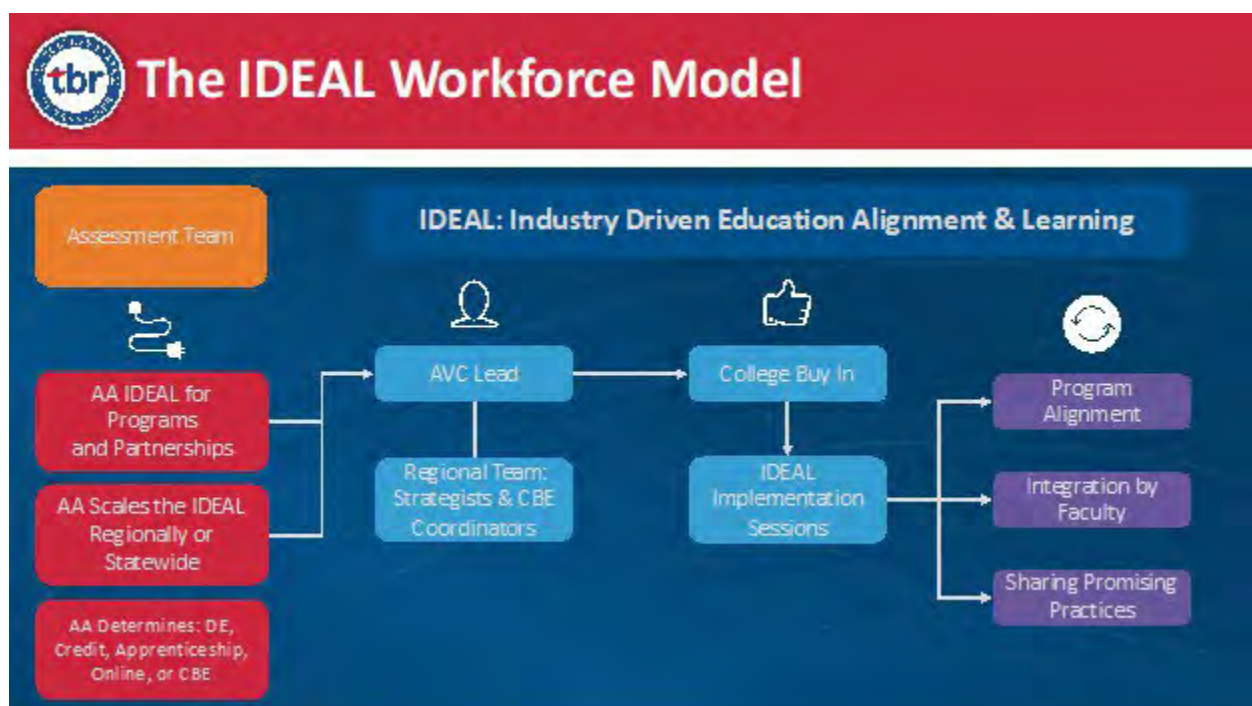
tbr The IDEAL Workforce Model

IDEAL: Industry Driven Education Alignment & Learning

Assessment Team

AA IDEAL for Programs and Partnerships

AA Scales the IDEAL Regionally or Statewide

AA Determines: DE, Credit, Apprenticeship, Online, or CBE

AVC Lead

Regional Team: Strategists & CBE Coordinators

College Buy In

IDEAL Implementation Sessions

Program Alignment

Integration by Faculty

Sharing Promising Practices